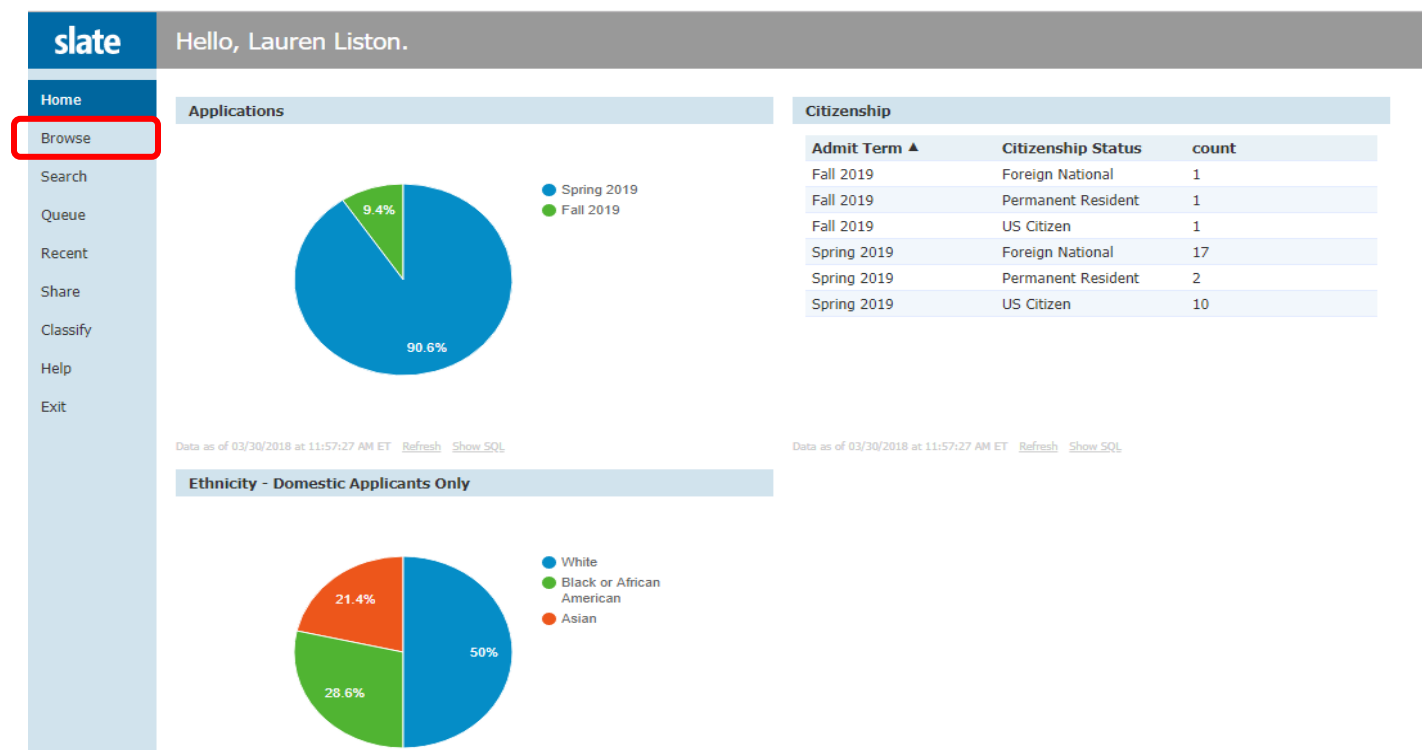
slate

Hello, Lauren Liston.

Home
Browse
Search
Queue
Recent
Share
Classify
Help
Exit

Applications

9.4%
90.6%
Spring 2019
Fall 2019

Data as of 03/30/2018 at 11:57:27 AM ET Refresh Show SQL

Citizenship

| Admit Term ▲ | Citizenship Status | count |
|---|---|---|
| Fall 2019 | Foreign National | 1 |
| Fall 2019 | Permanent Resident | 1 |
| Fall 2019 | US Citizen | 1 |
| Spring 2019 | Foreign National | 17 |
| Spring 2019 | Permanent Resident | 2 |
| Spring 2019 | US Citizen | 10 |

Data as of 03/30/2018 at 11:57:27 AM ET Refresh Show SQL

Ethnicity - Domestic Applicants Only

21.4%
50%
28.6%
White
Black or African American
Asian